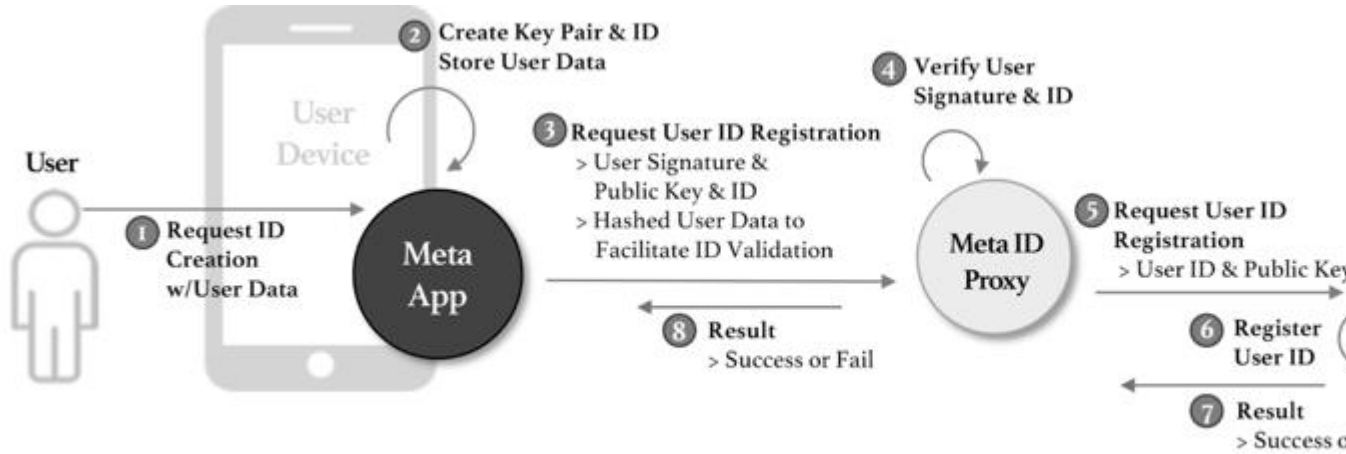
User

User Device

2 Create Key Pair & ID Store User Data

1 Request ID Creation w/User Data

Meta App

3 Request User ID Registration
> User Signature & Public Key & ID
> Hashed User Data to Facilitate ID Validation

8 Result
> Success or Fail

4 Verify User Signature & ID

Meta ID Proxy

5 Request User ID Registration
> User ID & Public Ke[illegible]

6 Register User ID

7 Result
> Success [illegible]